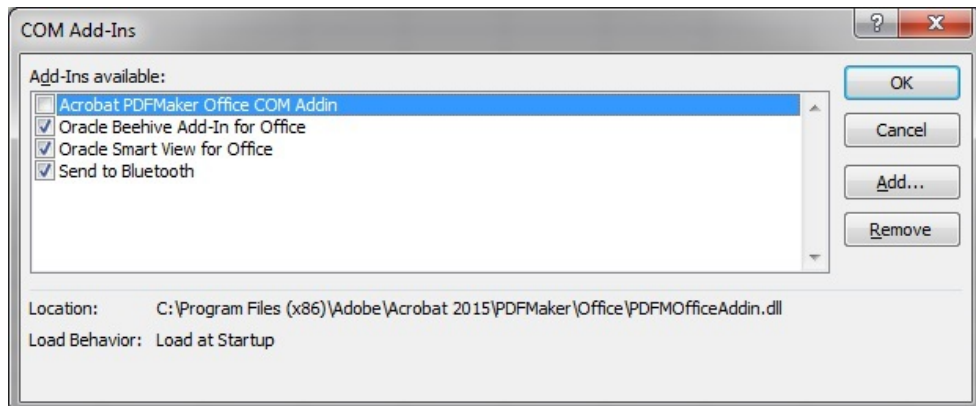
COM Add-Ins

?

X

Add-Ins available:

Acrobat PDFMaker Office COM Addin
Oracle Beehive Add-In for Office
Oracle Smart View for Office
Send to Bluetooth

OK

Cancel

Add...

Remove

Location: C:\Program Files (x86)\Adobe\Acrobat 2015\PDFMaker\Office\PDFMOfficeAddin.dll

Load Behavior: Load at Startup